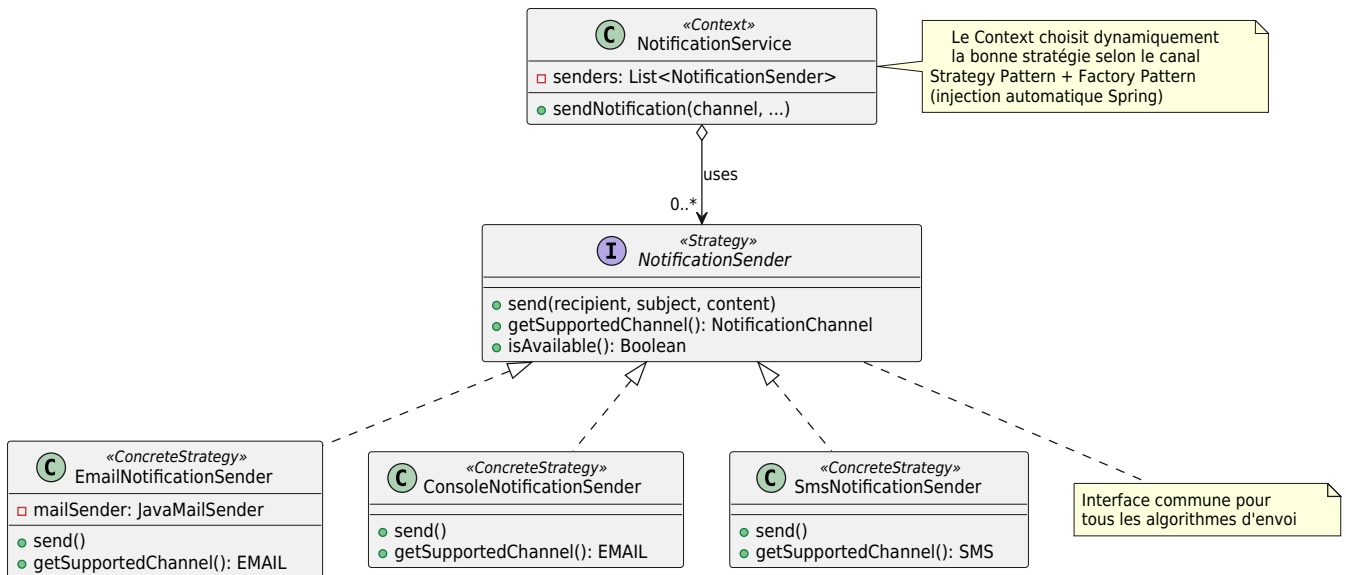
C «Context»
NotificationService

senders: List<NotificationSender>

sendNotification(channel, ...)

Le Context choisit dynamiquement
la bonne stratégie selon le canal
Strategy Pattern + Factory Pattern
(injection automatique Spring)

uses

0..*

I «Strategy»
NotificationSender

send(recipient, subject, content)
getSupportedChannel(): NotificationChannel
isAvailable(): Boolean

C «ConcreteStrategy»
EmailNotificationSender

mailSender: JavaMailSender

send()
getSupportedChannel(): EMAIL

C «ConcreteStrategy»
ConsoleNotificationSender

send()
getSupportedChannel(): EMAIL

C «ConcreteStrategy»
SmsNotificationSender

send()
getSupportedChannel(): SMS

Interface commune pour
tous les algorithmes d'envoi